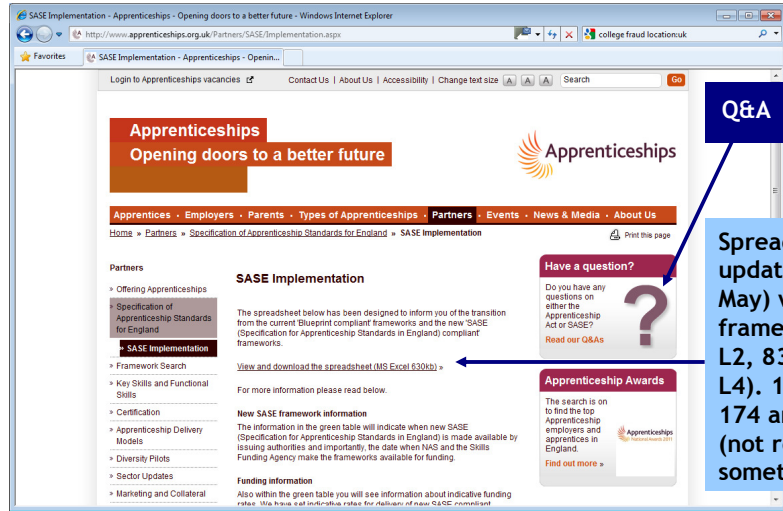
SASE Implementation - Apprenticeships - Opening doors to a better future - Windows Internet Explorer

http://www.apprenticeships.org.uk/Partners/SASE/Implementation.aspx

college fraud location:uk

Favorites

SASE Implementation - Apprenticeships - Openin...

Login to Apprenticeships vacancies

Contact Us | About Us | Accessibility | Change text size A A A

Search

Go

Q&A

Apprenticeships

Opening doors to a better future

Apprenticeships

Apprentices • Employers • Parents • Types of Apprenticeships • Partners • Events • News & Media • About Us

Home » Partners » Specification of Apprenticeship Standards for England » SASE Implementation

Print this page

Partners

» Offering Apprenticeships

» Specification of Apprenticeship Standards for England

» SASE Implementation

» Framework Search

» Key Skills and Functional Skills

» Certification

» Apprenticeship Delivery Models

» Diversity Pilots

» Sector Updates

» Marketing and Collateral

SASE Implementation

The spreadsheet below has been designed to inform you of the transition from the current 'Blueprint compliant' frameworks and the new 'SASE (Specification for Apprenticeship Standards in England) compliant' frameworks.

View and download the spreadsheet (MS Excel 630kb) »

For more information please read below.

New SASE framework information

The information in the green table will indicate when new SASE (Specification for Apprenticeship Standards in England) is made available by issuing authorities and importantly, the date when NAS and the Skills Funding Agency make the frameworks available for funding.

Funding information

Also within the green table you will see information about indicative funding rates. We have set indicative rates for delivery of new SASE compliant

Have a question?

Do you have any questions on either the Apprenticeship Act or SASE?

Read our Q&As

Apprenticeship Awards

The search is on to find the top Apprenticeship employers and apprentices in England.

Find out more »

Apprenticeships National Awards 2011

Spread
updat
May) v
frame
L2, 83
L4). 1
174 ar
(not r
somet